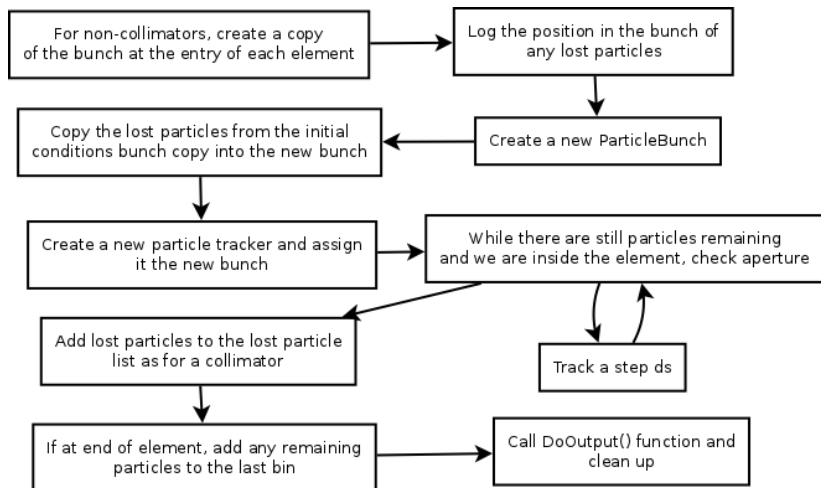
For non-collimators, create a copy of the bunch at the entry of each element

Log the position in the bunch of any lost particles

Create a new ParticleBunch

Copy the lost particles from the initial conditions bunch copy into the new bunch

Create a new particle tracker and assign it the new bunch

While there are still particles remaining and we are inside the element, check aperture

Track a step ds

Add lost particles to the lost particle list as for a collimator

If at end of element, add any remaining particles to the last bin

Call DoOutput() function and clean up